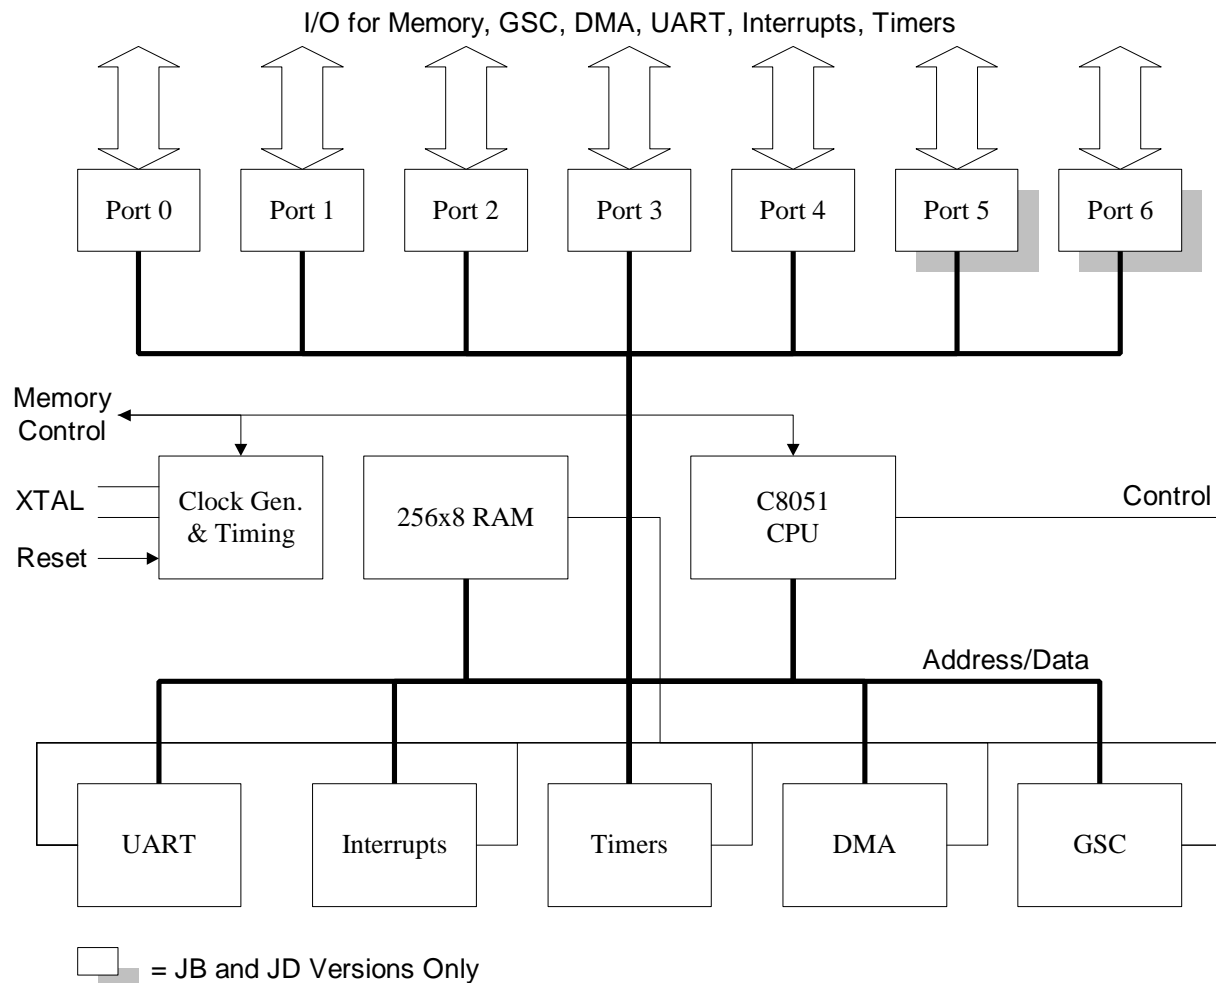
I/O for Memory, GSC, DMA, UART, Interrupts, Timers

Port 0
Port 1
Port 2
Port 3
Port 4
Port 5
Port 6

Memory Control

XTAL

Reset

Clock Gen. & Timing

256x8 RAM

C8051 CPU

Control

Address/Data

UART
Interrupts
Timers
DMA
GSC

= JB and JD Versions Only